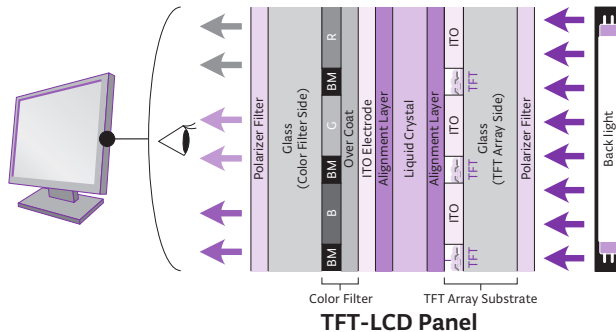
Polarizer Filter

Glass
(Color Filter Side)

R
BM
G
BM
B
BM

Over Coat

ITO Electrode

Alignment Layer

Liquid Crystal

Alignment Layer

ITO
TFT
ITO
TFT
ITO
TFT

Glass
(TFT Array Side)

Polarizer Filter

Back light

Color Filter

TFT Array Substrate

TFT-LCD Panel